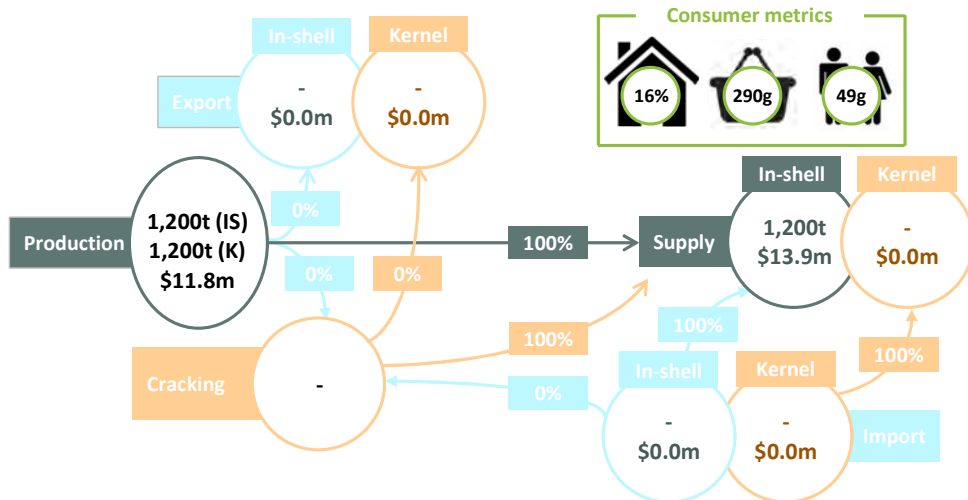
In-shell

Kernel

Consumer metrics

16%

290g

49g

Export

-
$0.0m

-
$0.0m

In-shell

Kernel

0%

Production

1,200t (IS)
1,200t (K)
$11.8m

100%

Supply

1,200t
$13.9m

-
$0.0m

0%

0%

100%

100%

100%

Cracking

-

0%

In-shell

Kernel

-
$0.0m

-
$0.0m

Import